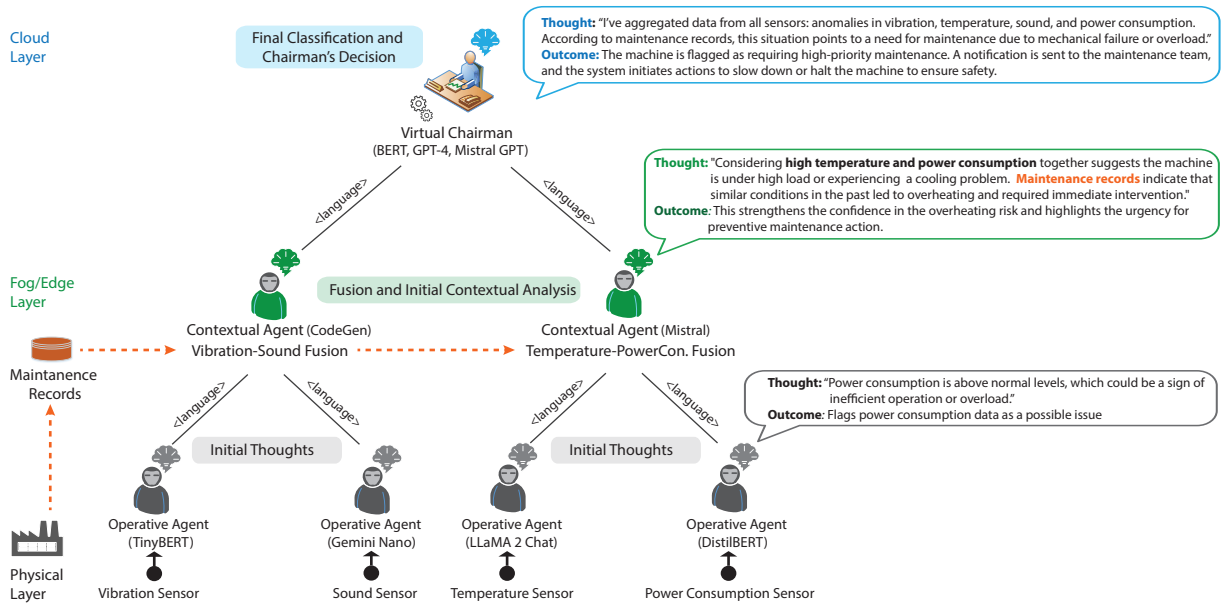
Cloud Layer

Final Classification and Chairman's Decision

Thought: "I've aggregated data from all sensors: anomalies in vibration, temperature, sound, and power consumption. According to maintenance records, this situation points to a need for maintenance due to mechanical failure or overload."
Outcome: The machine is flagged as requiring high-priority maintenance. A notification is sent to the maintenance team, and the system initiates actions to slow down or halt the machine to ensure safety.

Virtual Chairman
(BERT, GPT-4, Mistral GPT)

Thought: "Considering high temperature and power consumption together suggests the machine is under high load or experiencing a cooling problem. Maintenance records indicate that similar conditions in the past led to overheating and required immediate intervention."
Outcome: This strengthens the confidence in the overheating risk and highlights the urgency for preventive maintenance action.

<language>

<language>

Fog/Edge Layer

Fusion and Initial Contextual Analysis

Contextual Agent (CodeGen)
Vibration-Sound Fusion

Contextual Agent (Mistral)
Temperature-PowerCon. Fusion

Maintanence Records

Thought: "Power consumption is above normal levels, which could be a sign of inefficient operation or overload."
Outcome: Flags power consumption data as a possible issue

<language>

<language>

<language>

<language>

Initial Thoughts

Initial Thoughts

Operative Agent
(TinyBERT)

Operative Agent
(Gemini Nano)

Operative Agent
(LLaMA 2 Chat)

Operative Agent
(DistilBERT)

Physical Layer

Vibration Sensor

Sound Sensor

Temperature Sensor

Power Consumption Sensor